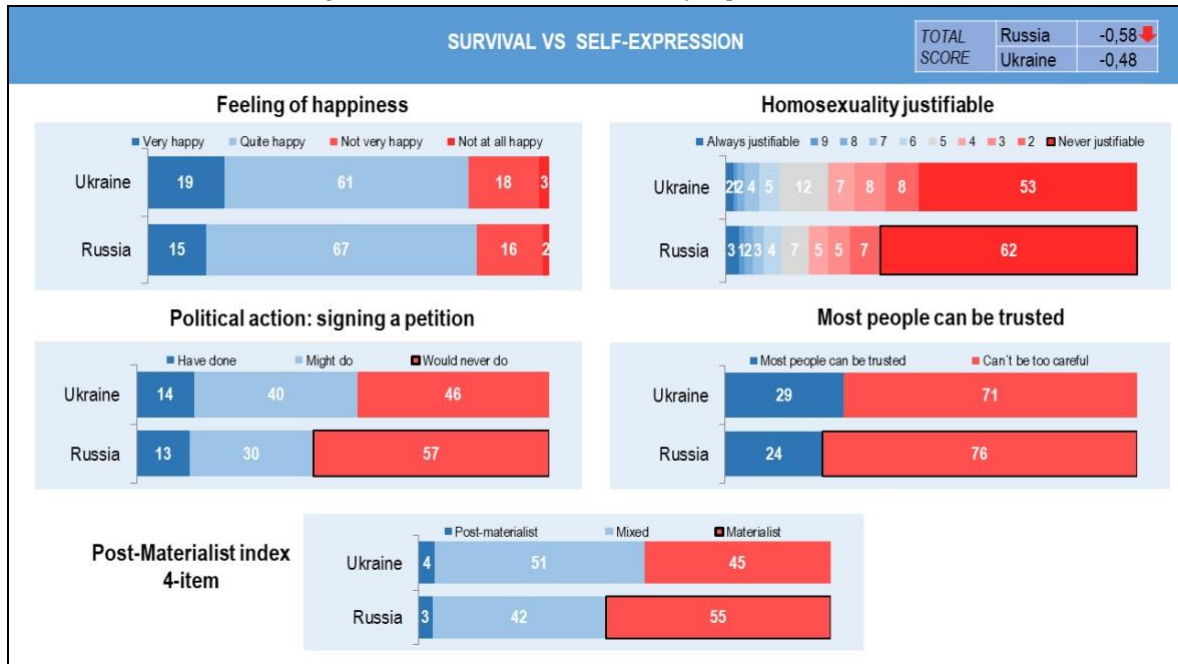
SURVIVAL VS SELF-EXPRESSION

| TOTAL SCORE | Russia | -0,58 |
|---|---|---|
| | Ukraine | -0,48 |

Feeling of happiness

Very happy, Quite happy, Not very happy, Not at all happy

Ukraine 19 61 18 3

Russia 15 67 16 2

Homosexuality justifiable

Always justifiable, 9, 8, 7, 6, 5, 4, 3, 2, Never justifiable

Ukraine 2 1 2 4 5 12 7 8 8 53

Russia 3 1 2 3 4 7 5 5 7 62

Political action: signing a petition

Have done, Might do, Would never do

Ukraine 14 40 46

Russia 13 30 57

Most people can be trusted

Most people can be trusted, Can't be too careful

Ukraine 29 71

Russia 24 76

Post-Materialist index 4-item

Post-materialist, Mixed, Materialist

Ukraine 4 51 45

Russia 3 42 55